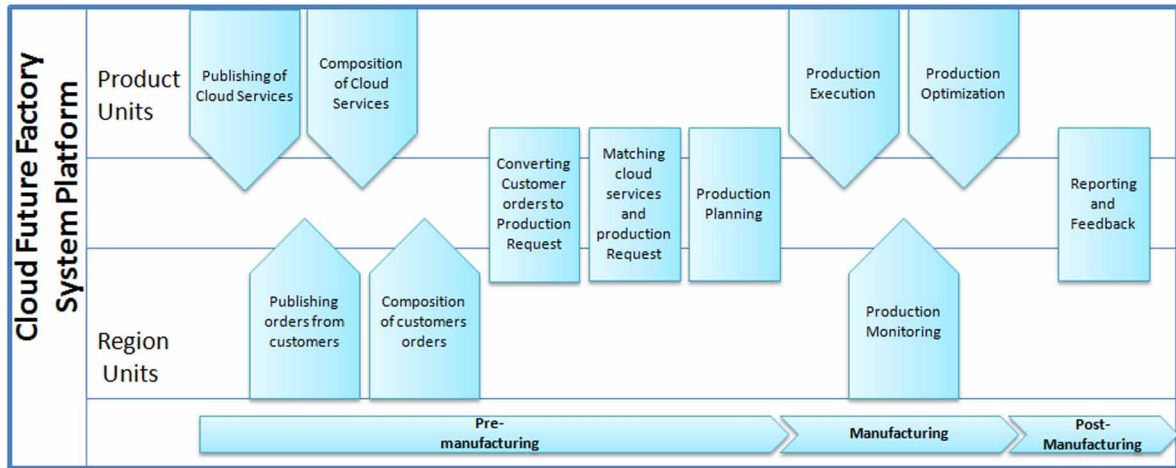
Cloud Future Factory System Platform

Product Units

Publishing of Cloud Services

Composition of Cloud Services

Converting Customer orders to Production Request

Matching cloud services and production Request

Production Planning

Production Execution

Production Optimization

Reporting and Feedback

Region Units

Publishing orders from customers

Composition of customers orders

Production Monitoring

Pre-manufacturing

Manufacturing

Post-Manufacturing